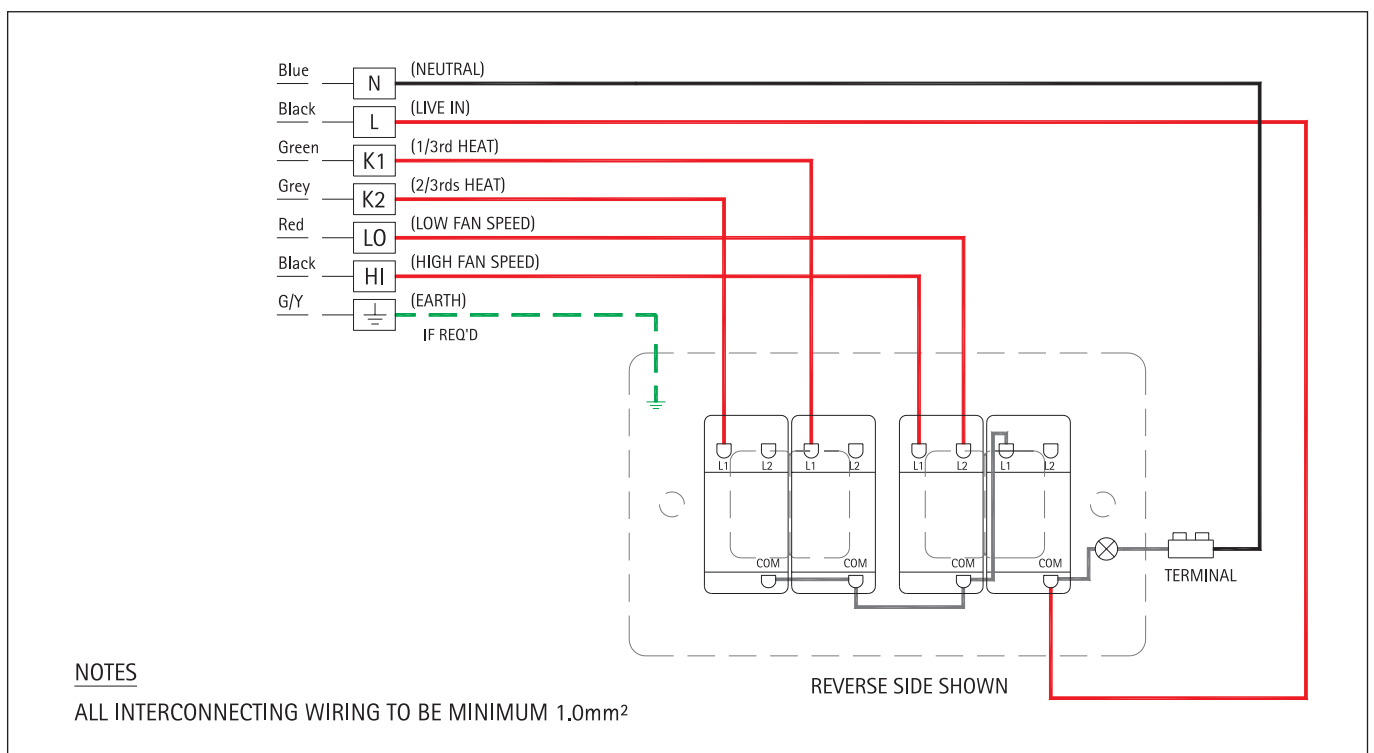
Blue N (NEUTRAL)
Black L (LIVE IN)
Green K1 (1/3rd HEAT)
Grey K2 (2/3rds HEAT)
Red LO (LOW FAN SPEED)
Black HI (HIGH FAN SPEED)
G/Y (EARTH)

IF REQ'D

L1 L2 L1 L2 L1 L2 L1 L2

COM COM COM COM

TERMINAL

REVERSE SIDE SHOWN

NOTES

ALL INTERCONNECTING WIRING TO BE MINIMUM 1.0mm²